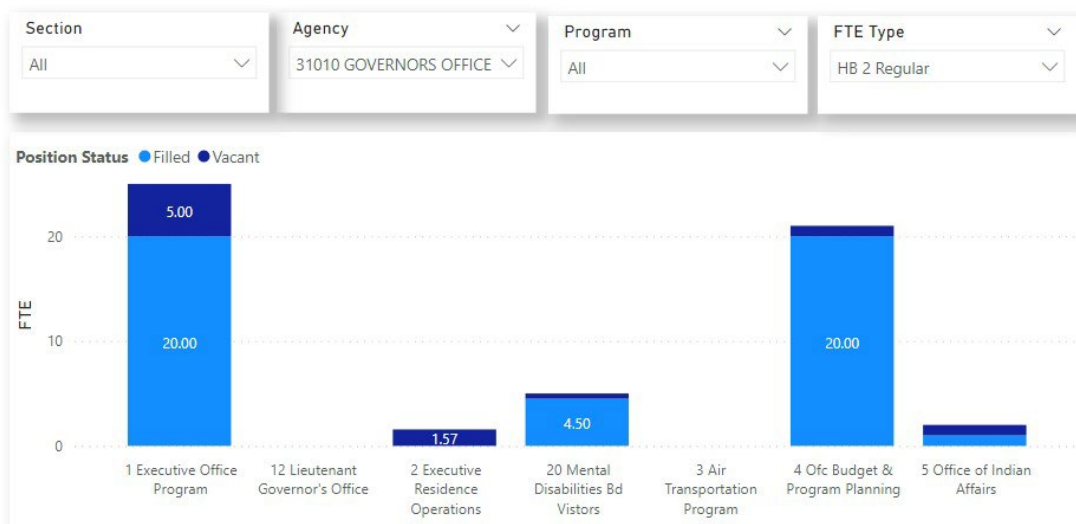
Section
All

Agency
31010 GOVERNORS OFFICE

Program
All

FTE Type
HB 2 Regular

Position Status ● Filled ● Vacant

FTE

20
10
0

5.00
20.00
1.57
4.50
20.00

1 Executive Office Program
12 Lieutenant Governor's Office
2 Executive Residence Operations
20 Mental Disabilities Bd Vistors
3 Air Transportation Program
4 Ofc Budget & Program Planning
5 Office of Indian Affairs